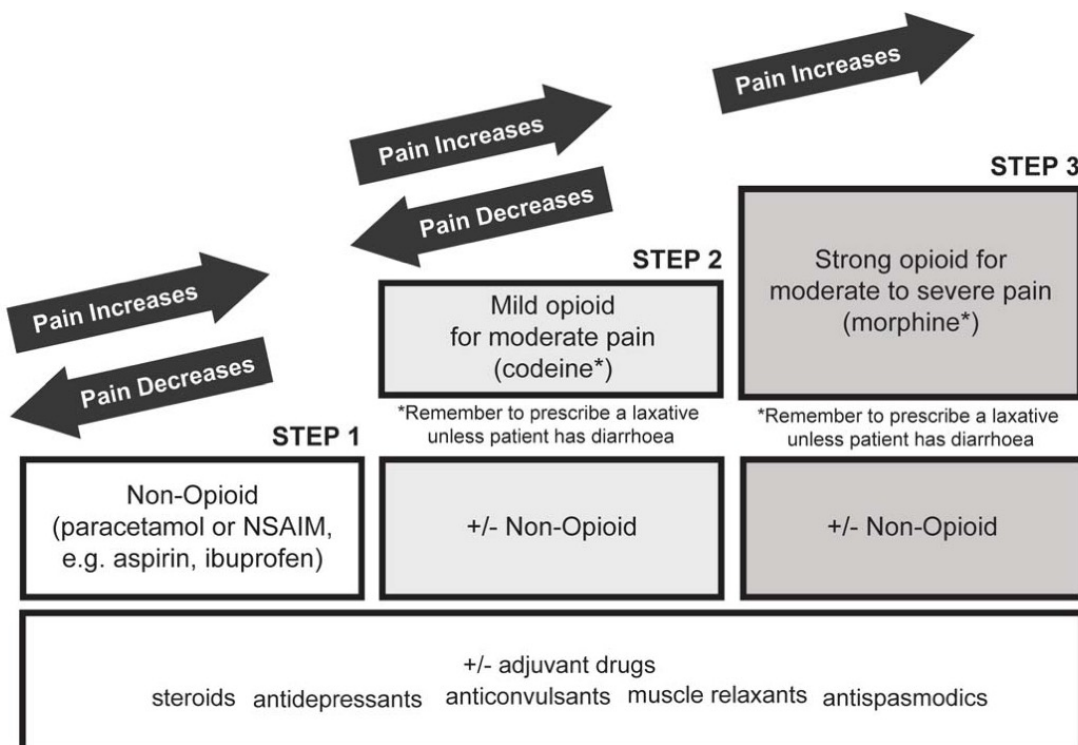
Pain Increases

Pain Increases

Pain Decreases

STEP 3

Strong opioid for moderate to severe pain (morphine*)

STEP 2

Mild opioid for moderate pain (codeine*)

Pain Increases

Pain Decreases

*Remember to prescribe a laxative unless patient has diarrhoea

*Remember to prescribe a laxative unless patient has diarrhoea

STEP 1

Non-Opioid (paracetamol or NSAIM, e.g. aspirin, ibuprofen)

+/- Non-Opioid

+/- Non-Opioid

+/- adjuvant drugs
steroids antidepressants anticonvulsants muscle relaxants antispasmodics